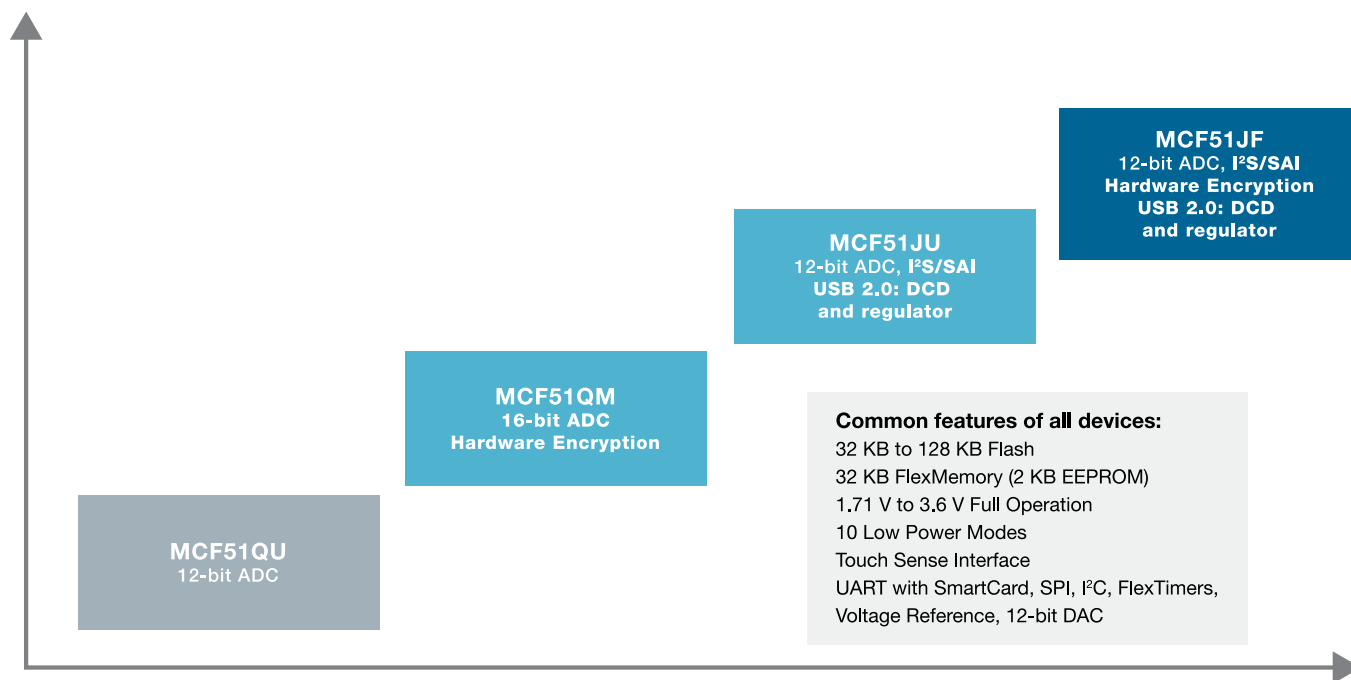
MCF51JF
12-bit ADC, $I^2S$/SAI
Hardware Encryption
USB 2.0: DCD
and regulator

MCF51JU
12-bit ADC, $I^2S$/SAI
USB 2.0: DCD
and regulator

MCF51QM
16-bit ADC
Hardware Encryption

Common features of all devices:
32 KB to 128 KB Flash
32 KB FlexMemory (2 KB EEPROM)
1.71 V to 3.6 V Full Operation
10 Low Power Modes
Touch Sense Interface
UART with SmartCard, SPI, $I^2C$, FlexTimers,
Voltage Reference, 12-bit DAC

MCF51QU
12-bit ADC